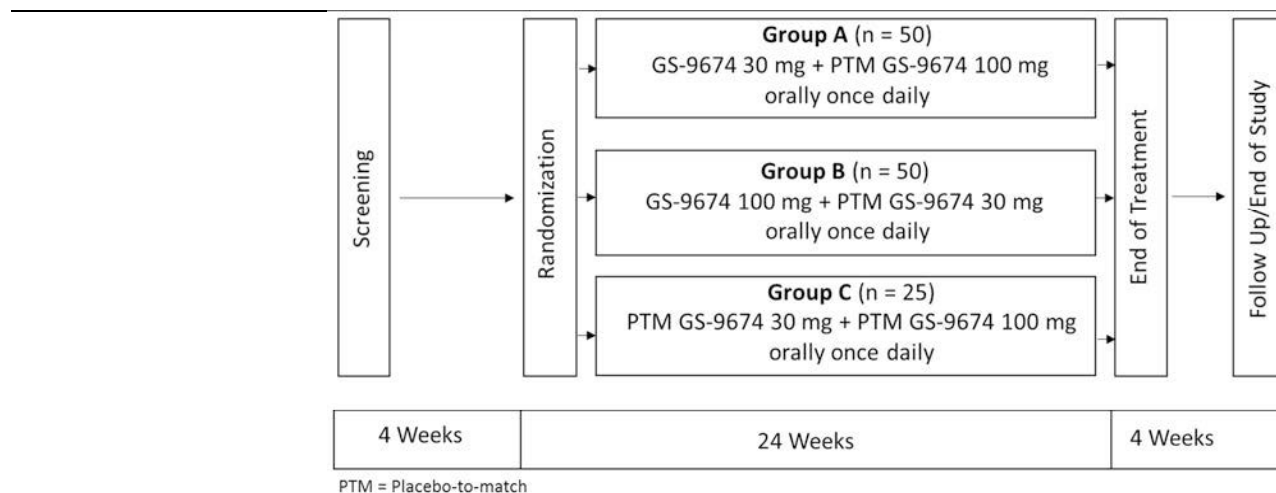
Screening

Randomization

**Group A** (n = 50)
GS-9674 30 mg + PTM GS-9674 100 mg
orally once daily

**Group B** (n = 50)
GS-9674 100 mg + PTM GS-9674 30 mg
orally once daily

**Group C** (n = 25)
PTM GS-9674 30 mg + PTM GS-9674 100 mg
orally once daily

End of Treatment

Follow Up/End of Study

| 4 Weeks | 24 Weeks | 4 Weeks |
|---|---|---|

PTM = Placebo-to-match